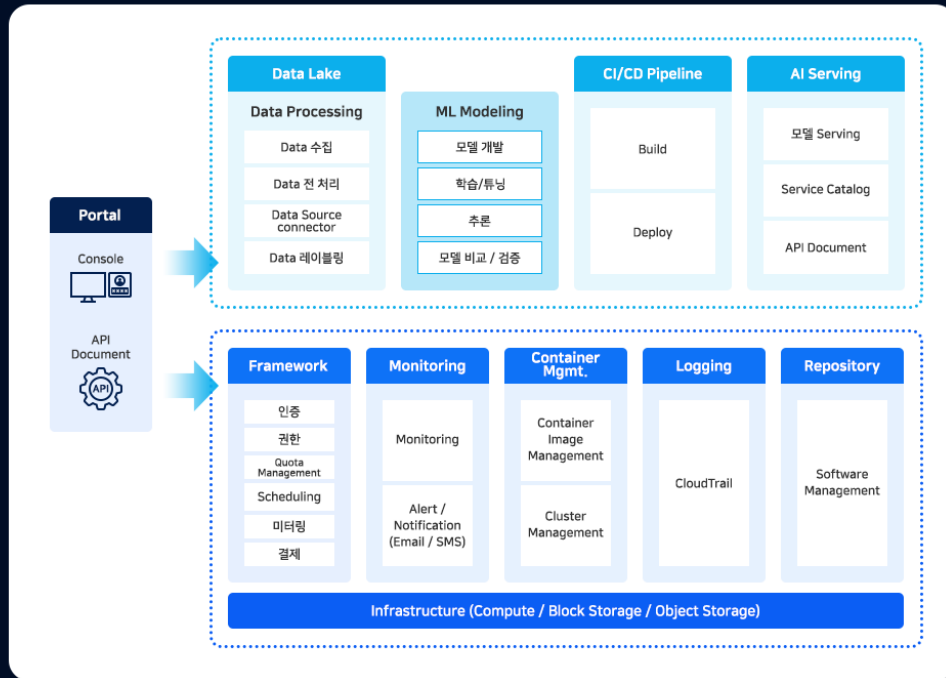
Portal

Console

API Document

API

Data Lake

Data Processing

Data 수집

Data 전 처리

Data Source connector

Data 레이블링

ML Modeling

모델 개발

학습/튜닝

추론

모델 비교 / 검증

CI/CD Pipeline

Build

Deploy

AI Serving

모델 Serving

Service Catalog

API Document

Framework

인증

권한

Quota Management

Scheduling

미터링

결제

Monitoring

Monitoring

Alert / Notification (Email / SMS)

Container Mgmt.

Container Image Management

Cluster Management

Logging

CloudTrail

Repository

Software Management

Infrastructure (Compute / Block Storage / Object Storage)